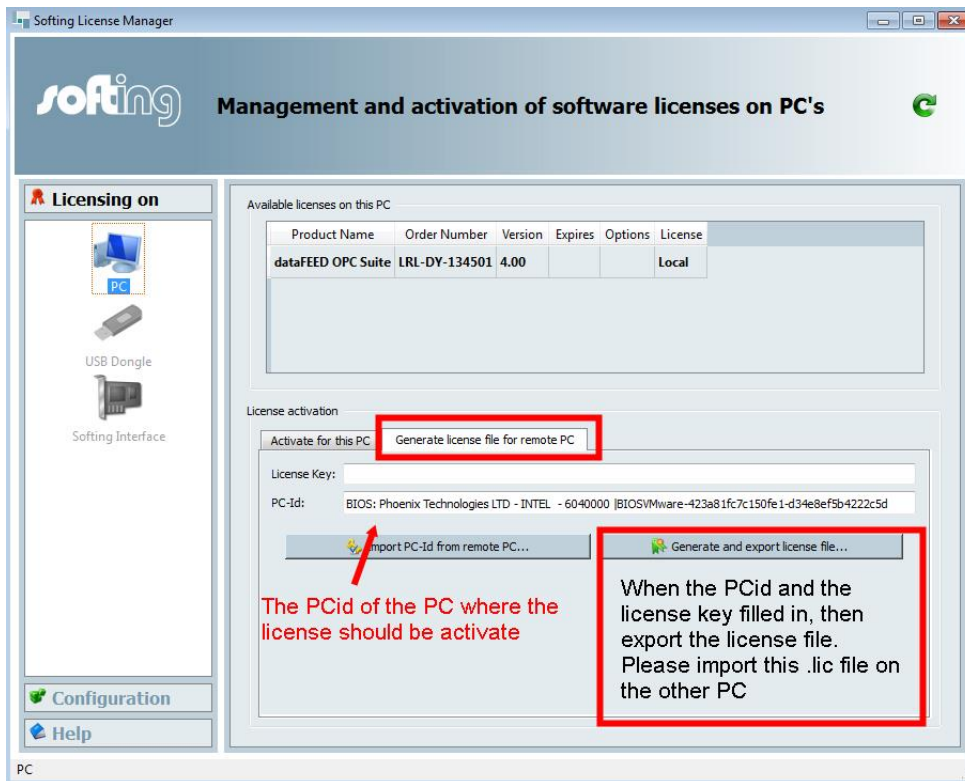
Softing License Manager

softing

Management and activation of software licenses on PC's

Licensing on

PC

USB Dongle

Softing Interface

Available licenses on this PC

| Product Name | Order Number | Version | Expires | Options | License |
|---|---|---|---|---|---|
| dataFEED OPC Suite | LRL-DY-134501 | 4.00 | | | Local |

License activation

Activate for this PC

Generate license file for remote PC

License Key:

PC-Id: BIOS: Phoenix Technologies LTD - INTEL - 6040000 |BIOSVMware-423a81fc7c150fe1-d34e8ef5b4222c5d

Import PC-Id from remote PC...

Generate and export license file...

The PCid of the PC where the license should be activate

When the PCid and the license key filled in, then export the license file. Please import this .lic file on the other PC

Configuration

Help

PC